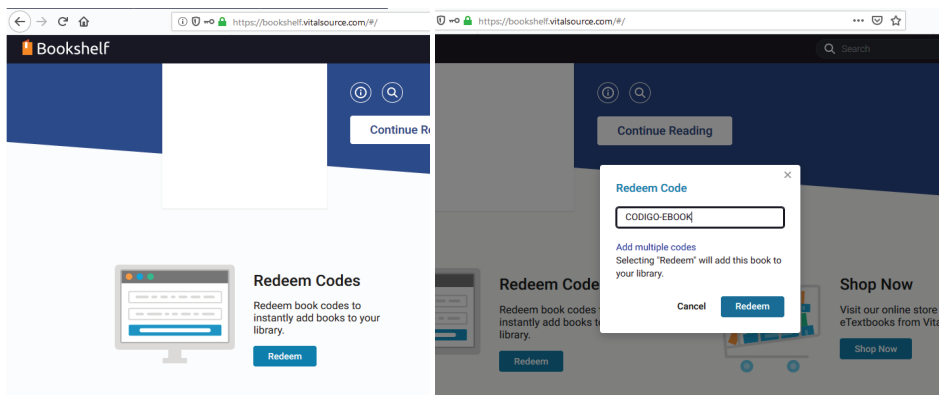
https://bookshelf.vitalsource.com/#/

Bookshelf

Continue Re

Redeem Codes

Redeem book codes to instantly add books to your library.

Redeem

https://bookshelf.vitalsource.com/#/

Search

Continue Reading

Redeem Code

CODIGO-EBOOK

Add multiple codes

Selecting "Redeem" will add this book to your library.

Cancel

Redeem

Redeem Code

Redeem book codes t instantly add books t

Redeem

Shop Now

Visit our online store eTextbooks from Vita

Shop Now